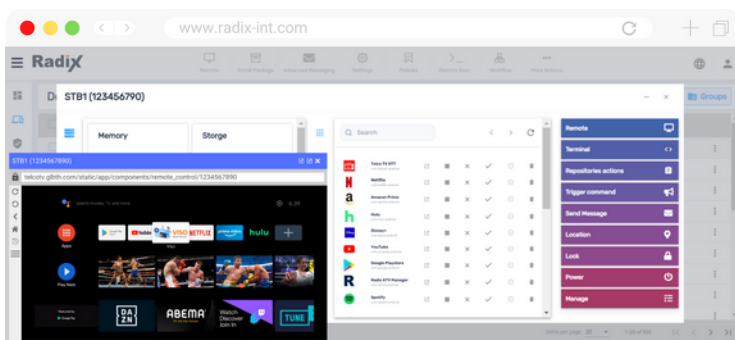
www.radix-int.com

Radix

Remote Install Package Advanced Messaging Settings Policies Device Tags Workflow More Actions

Groups

STB1 (123456790)

Memory

Storge

Search

Telco TV IPTV

Netflix

Amazon Prime

Hulu

Disney+

YouTube

Google Playstore

Radix ATV Manager

Spotify

Remote

Terminal

Repositories actions

Trigger command

Send Message

Location

Lock

Power

Manage

STB1 (123456790)

telcotv.glbth.com/static/app/components/remote_control/1234567890

Apps

Play Next

YouTube

NETFLIX

hulu

DAZN

ABEMA

Watch Discover Join In

TUNE